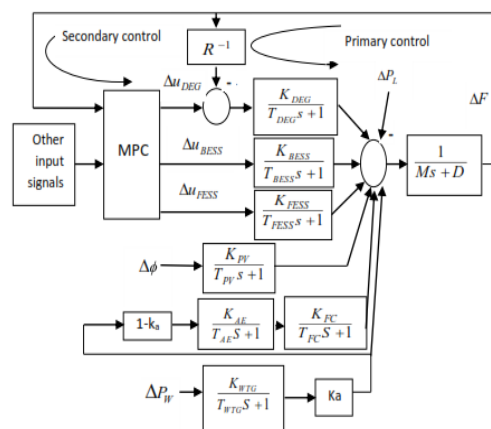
Secondary control

$R^{-1}$

Primary control

$\Delta u_{DEG}$

-

$\frac{K_{DEG}}{T_{DEG}s+1}$

$\Delta P_L$

$\Delta F$

Other input signals

MPC

$\Delta u_{BESS}$

$\frac{K_{BESS}}{T_{BESS}s+1}$

-

$\frac{1}{Ms+D}$

$\Delta u_{FESS}$

$\frac{K_{FESS}}{T_{FESS}s+1}$

$\Delta\phi$

$\frac{K_{PV}}{T_{PV}s+1}$

1-k$_a$

$\frac{K_{AE}}{T_{AE}S+1}$

$\frac{K_{FC}}{T_{FC}S+1}$

$\Delta P_W$

$\frac{K_{WTG}}{T_{WTG}S+1}$

Ka